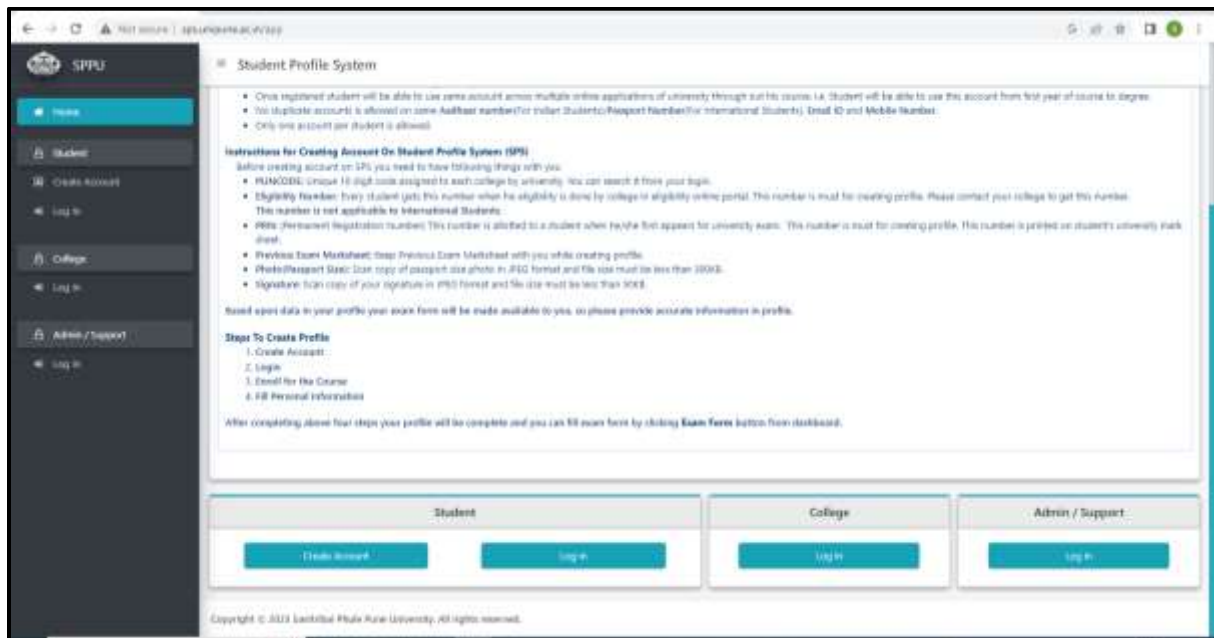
Not secure | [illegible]

SPPU

Student Profile System

Home

Student

Create Account

Log In

College

Log In

Admin / Support

Log In

• Once registered student will be able to use same account across multiple online applications of university through out his course i.e. Student will be able to use this account from first year of course to degree.
• No duplicate accounts is allowed on same Aadhaar number(For Indian Students)/Passport Number(For International Students), Email ID and Mobile Number.
• Only one account per student is allowed.

Instructions for Creating Account On Student Profile System (SPS)

Before creating account on SPS you need to have following things with you.
• PUNCODE: Unique 10 digit code assigned to each college by university. You can search it from your login.
• Eligibility Number: Every student gets this number when his eligibility is done by college in eligibility online portal. This number is must for creating profile. Please contact your college to get this number. This number is not applicable to International Students.
• PRN: (Permanent Registration Number) This number is allotted to a student when he/she first appears for university exam. This number is must for creating profile. This number is printed on student's university mark sheet.
• Previous Exam Marksheet: Keep Previous Exam Marksheet with you while creating profile.
• Photo(Passport Size): Scan copy of passport size photo in JPEG format and file size must be less than 300KB.
• Signature: Scan copy of your signature in JPEG format and file size must be less than 50KB.

Based upon data in your profile your exam form will be made available to you, so please provide accurate information in profile.

Steps To Create Profile
1. Create Account
2. Login
3. Enroll for the Course
4. Fill Personal Information

After completing above four steps your profile will be complete and you can fill exam form by clicking Exam Form button from dashboard.

| Student | College | Admin / Support |
|---|---|---|
| Create Account   Log In | Log In | Log In |

Copyright © 2023 Savitribai Phule Pune University. All rights reserved.